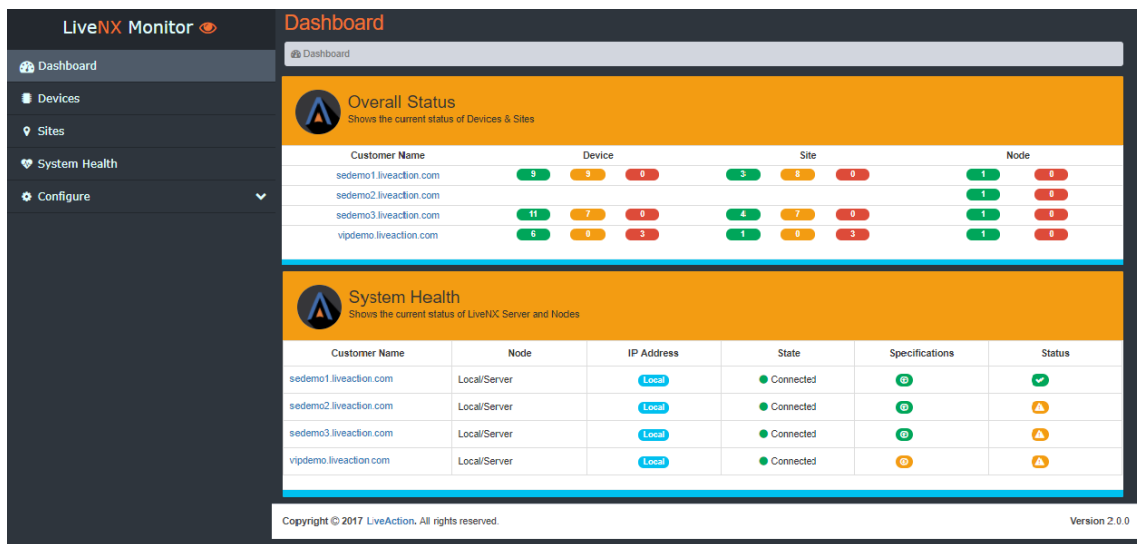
LiveNX Monitor

Dashboard

Devices

Sites

System Health

Configure

Dashboard

Dashboard

Overall Status
Shows the current status of Devices & Sites

| Customer Name | Device | | | Site | | | Node | |
|---|---|---|---|---|---|---|---|---|
| sedemo1.liveaction.com | 9 | 3 | 0 | 3 | 8 | 0 | 1 | 0 |
| sedemo2.liveaction.com | | | | | | | 1 | 0 |
| sedemo3.liveaction.com | 11 | 7 | 0 | 4 | 7 | 0 | 1 | 0 |
| vipdemo.liveaction.com | 6 | 0 | 3 | 1 | 0 | 3 | 1 | 0 |

System Health
Shows the current status of LiveNX Server and Nodes

| Customer Name | Node | IP Address | State | Specifications | Status |
|---|---|---|---|---|---|
| sedemo1.liveaction.com | Local/Server | Local | Connected | | |
| sedemo2.liveaction.com | Local/Server | Local | Connected | | |
| sedemo3.liveaction.com | Local/Server | Local | Connected | | |
| vipdemo.liveaction.com | Local/Server | Local | Connected | | |

Copyright © 2017 LiveAction. All rights reserved.

Version 2.0.0